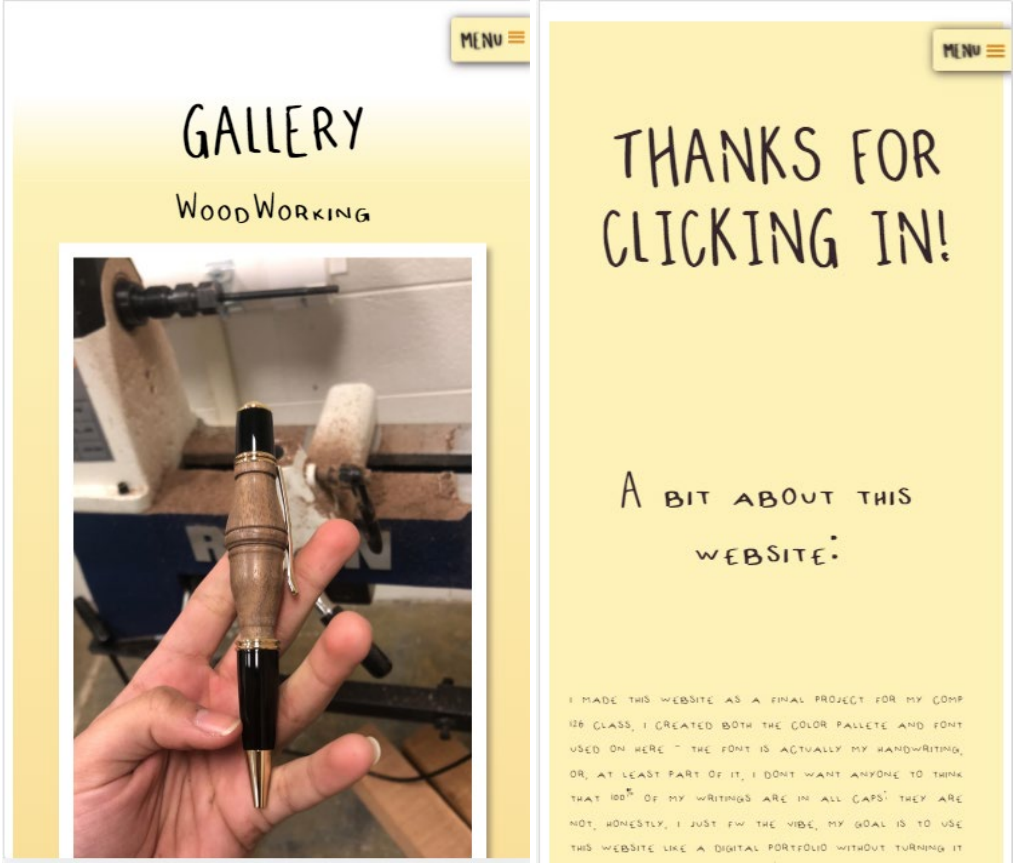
MENU

GALLERY

WoodWorking

MENU

THANKS FOR CLICKING IN!

A BIT ABOUT THIS WEBSITE:

I MADE THIS WEBSITE AS A FINAL PROJECT FOR MY COMP 126 CLASS. I CREATED BOTH THE COLOR PALLETE AND FONT USED ON HERE - THE FONT IS ACTUALLY MY HANDWRITING, OR, AT LEAST PART OF IT. I DONT WANT ANYONE TO THINK THAT 100% OF MY WRITINGS ARE IN ALL CAPS; THEY ARE NOT, HONESTLY, I JUST FW THE VIBE. MY GOAL IS TO USE THIS WEBSITE LIKE A DIGITAL PORTFOLIO WITHOUT TURNING IT